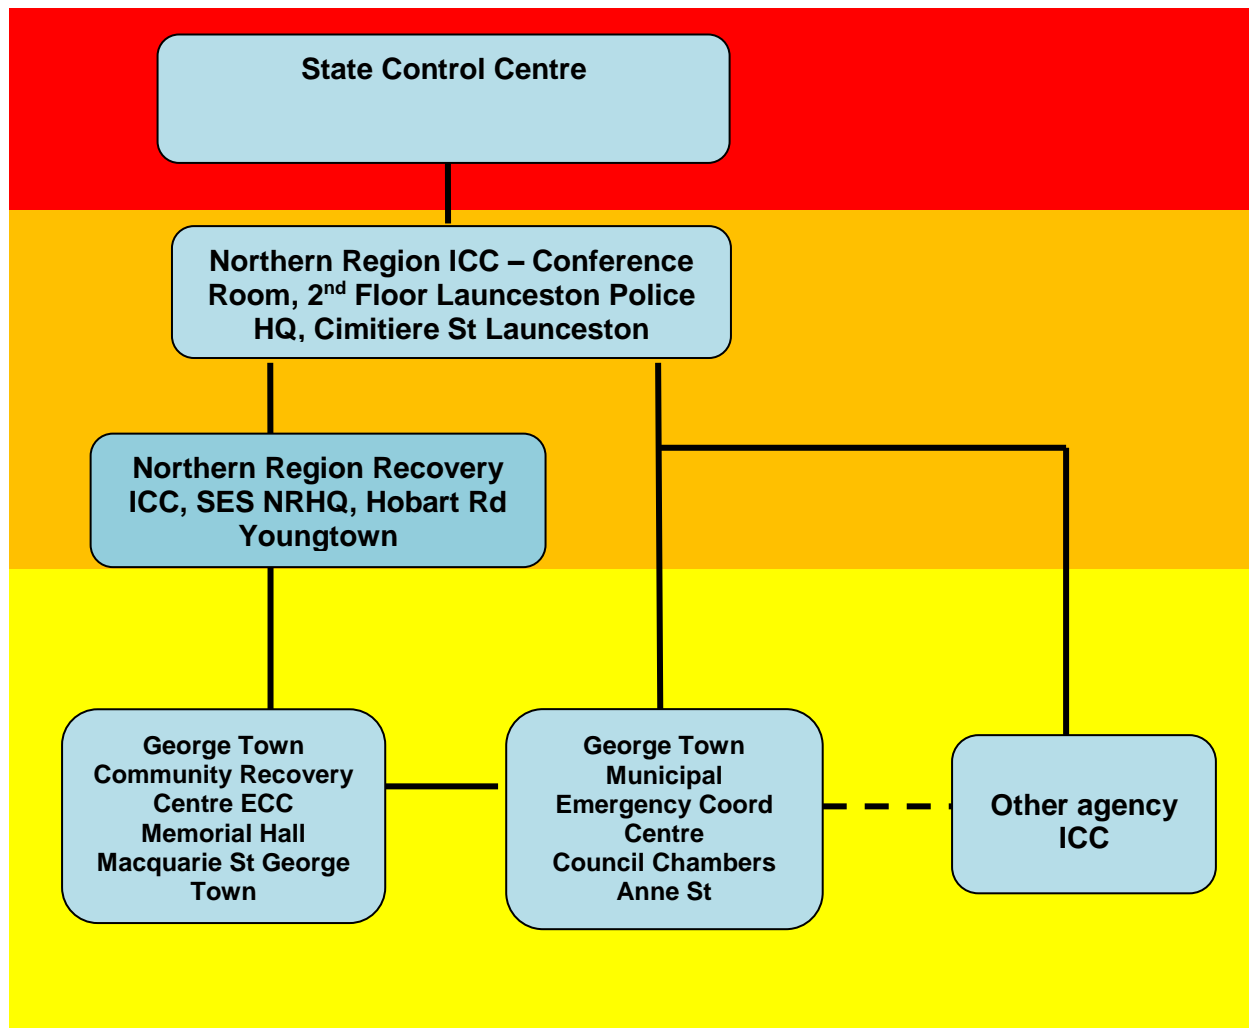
State Control Centre

Northern Region ICC – Conference Room, 2$^{nd}$ Floor Launceston Police HQ, Cimitiere St Launceston

Northern Region Recovery ICC, SES NRHQ, Hobart Rd Youngtown

George Town Community Recovery Centre ECC Memorial Hall Macquarie St George Town

George Town Municipal Emergency Coord Centre Council Chambers Anne St

Other agency ICC